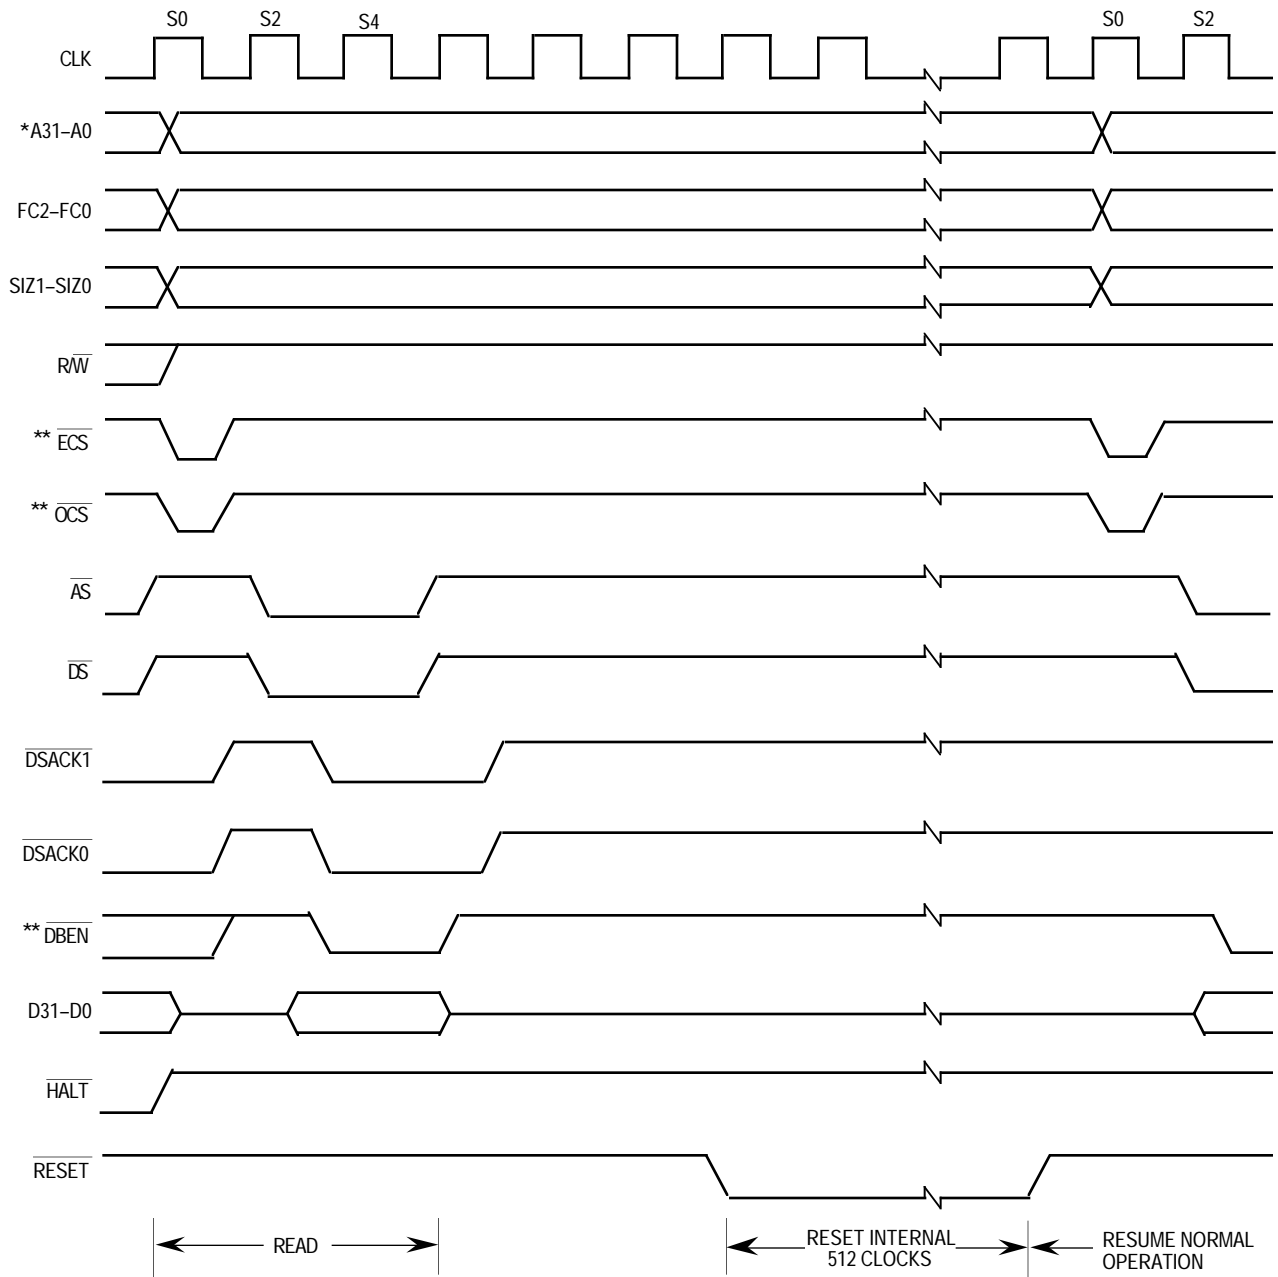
S0 S2 S4 S0 S2

CLK

*A31–A0

FC2–FC0

SIZ1–SIZ0

$R/\overline{W}$

** $\overline{ECS}$

** $\overline{OCS}$

$\overline{AS}$

$\overline{DS}$

$\overline{DSACK1}$

$\overline{DSACK0}$

** $\overline{DBEN}$

D31–D0

$\overline{HALT}$

$\overline{RESET}$

READ

RESET INTERNAL 512 CLOCKS

RESUME NORMAL OPERATION